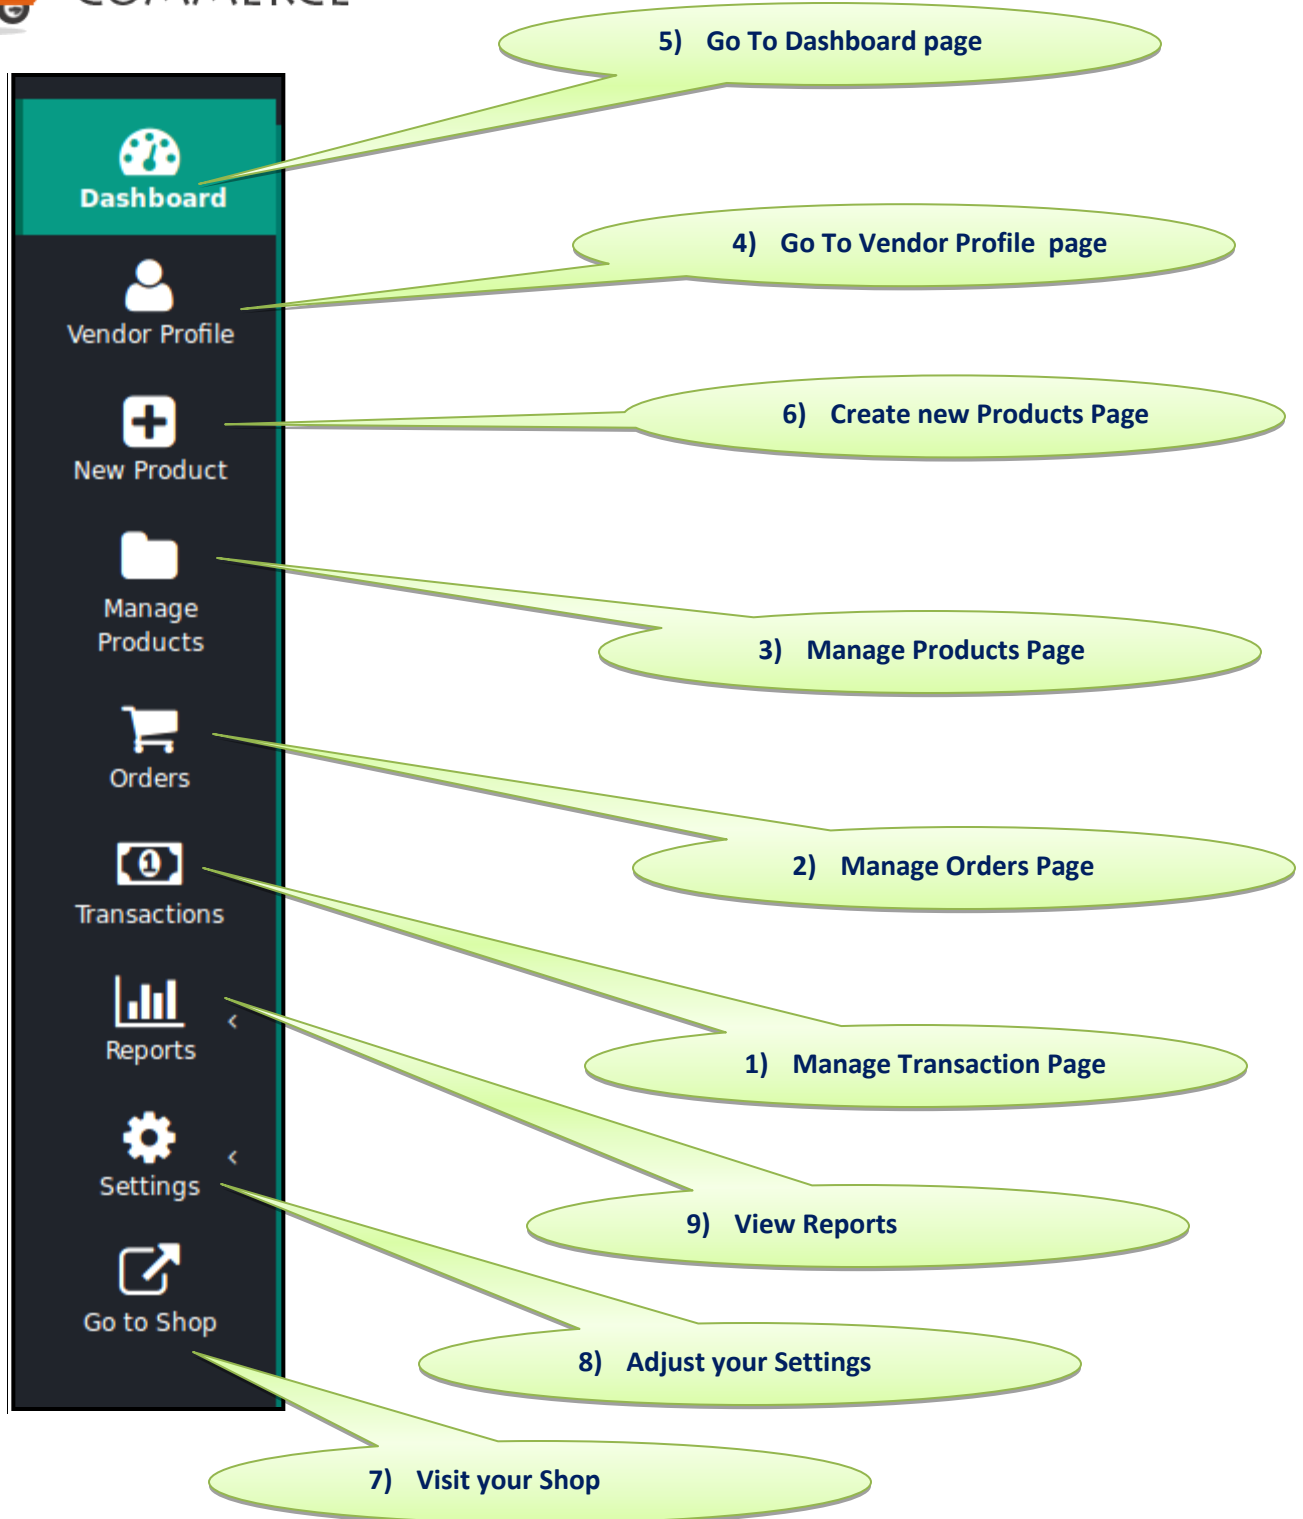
Dashboard

5) Go To Dashboard page

Vendor Profile

4) Go To Vendor Profile page

New Product

6) Create new Products Page

Manage Products

3) Manage Products Page

Orders

2) Manage Orders Page

Transactions

1) Manage Transaction Page

Reports

9) View Reports

Settings

8) Adjust your Settings

Go to Shop

7) Visit your Shop